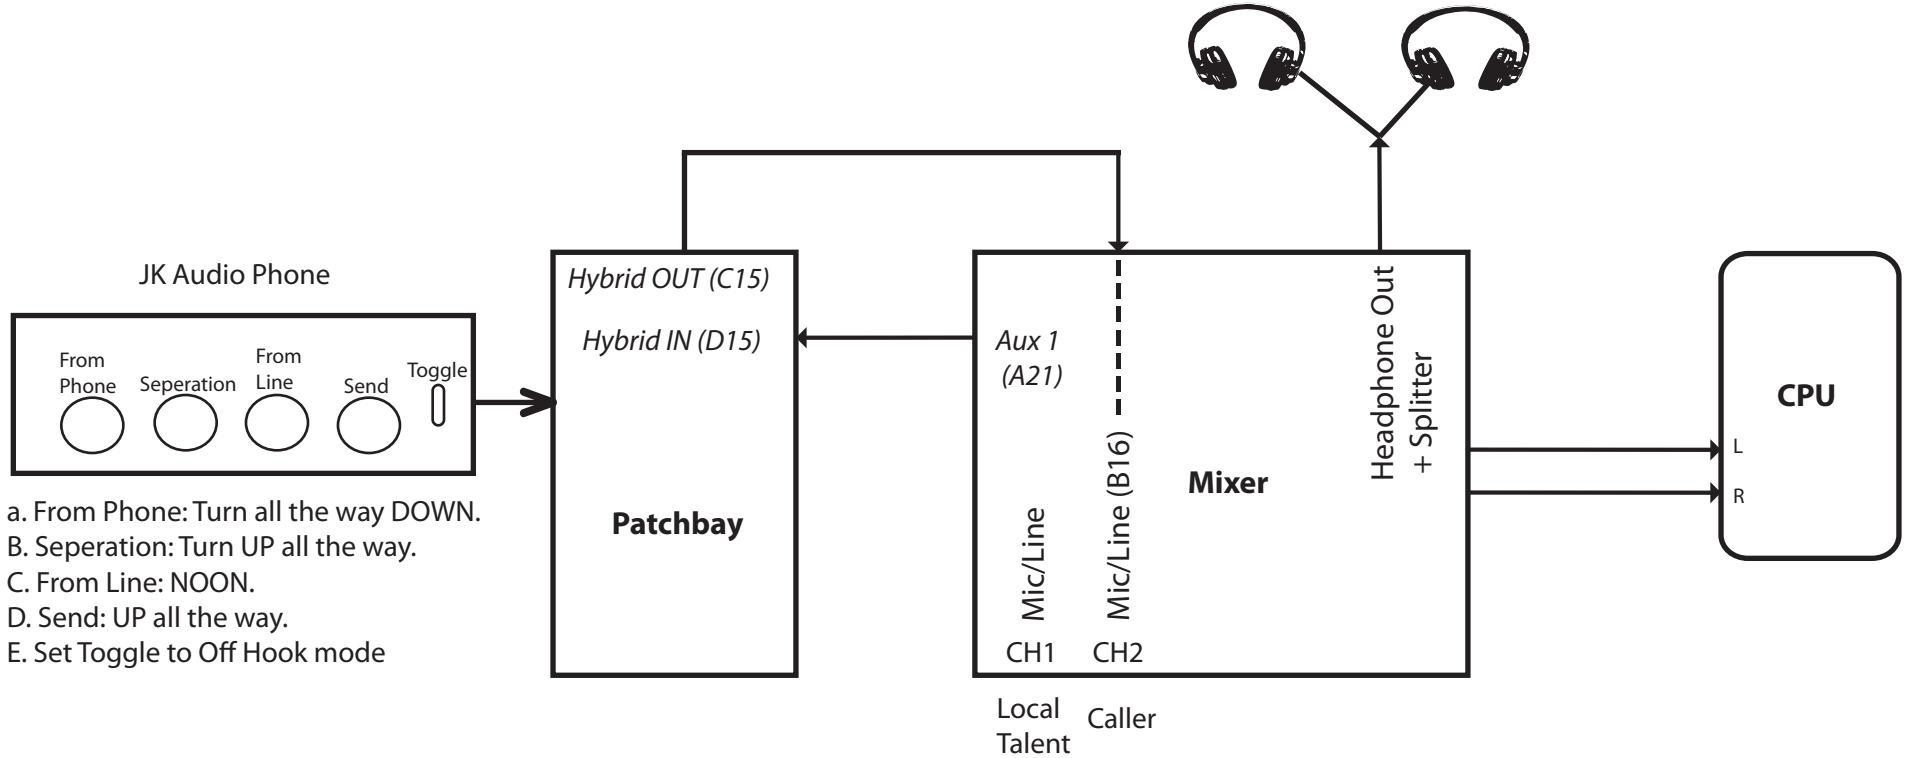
JK Audio Phone

From Phone

Seperation

From Line

Send

Toggle

a. From Phone: Turn all the way DOWN.
B. Seperation: Turn UP all the way.
C. From Line: NOON.
D. Send: UP all the way.
E. Set Toggle to Off Hook mode

Hybrid OUT (C15)

Hybrid IN (D15)

Patchbay

Aux 1 (A21)

Mic/Line

Mic/Line (B16)

Mixer

Headphone Out + Splitter

CH1

CH2

Local Talent

Caller

CPU

L

R